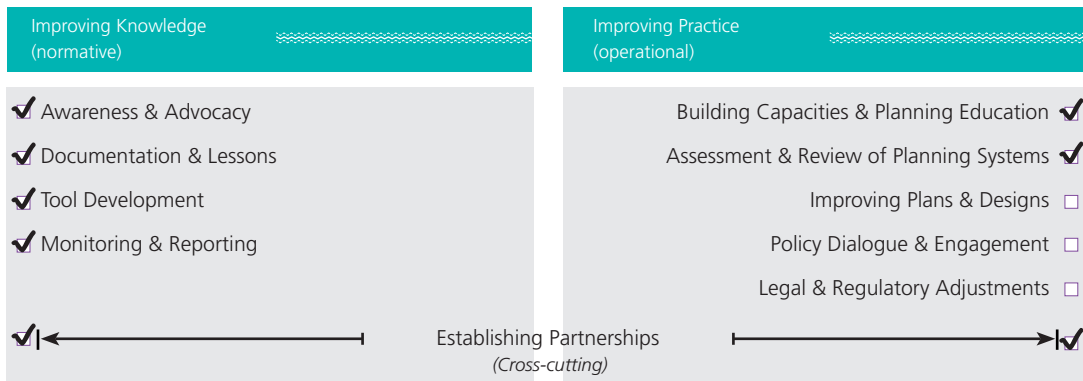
Improving Knowledge (normative)

Awareness & Advocacy

Documentation & Lessons

Tool Development

Monitoring & Reporting

Improving Practice (operational)

Building Capacities & Planning Education

Assessment & Review of Planning Systems

Improving Plans & Designs

Policy Dialogue & Engagement

Legal & Regulatory Adjustments

Establishing Partnerships
*(Cross-cutting)*